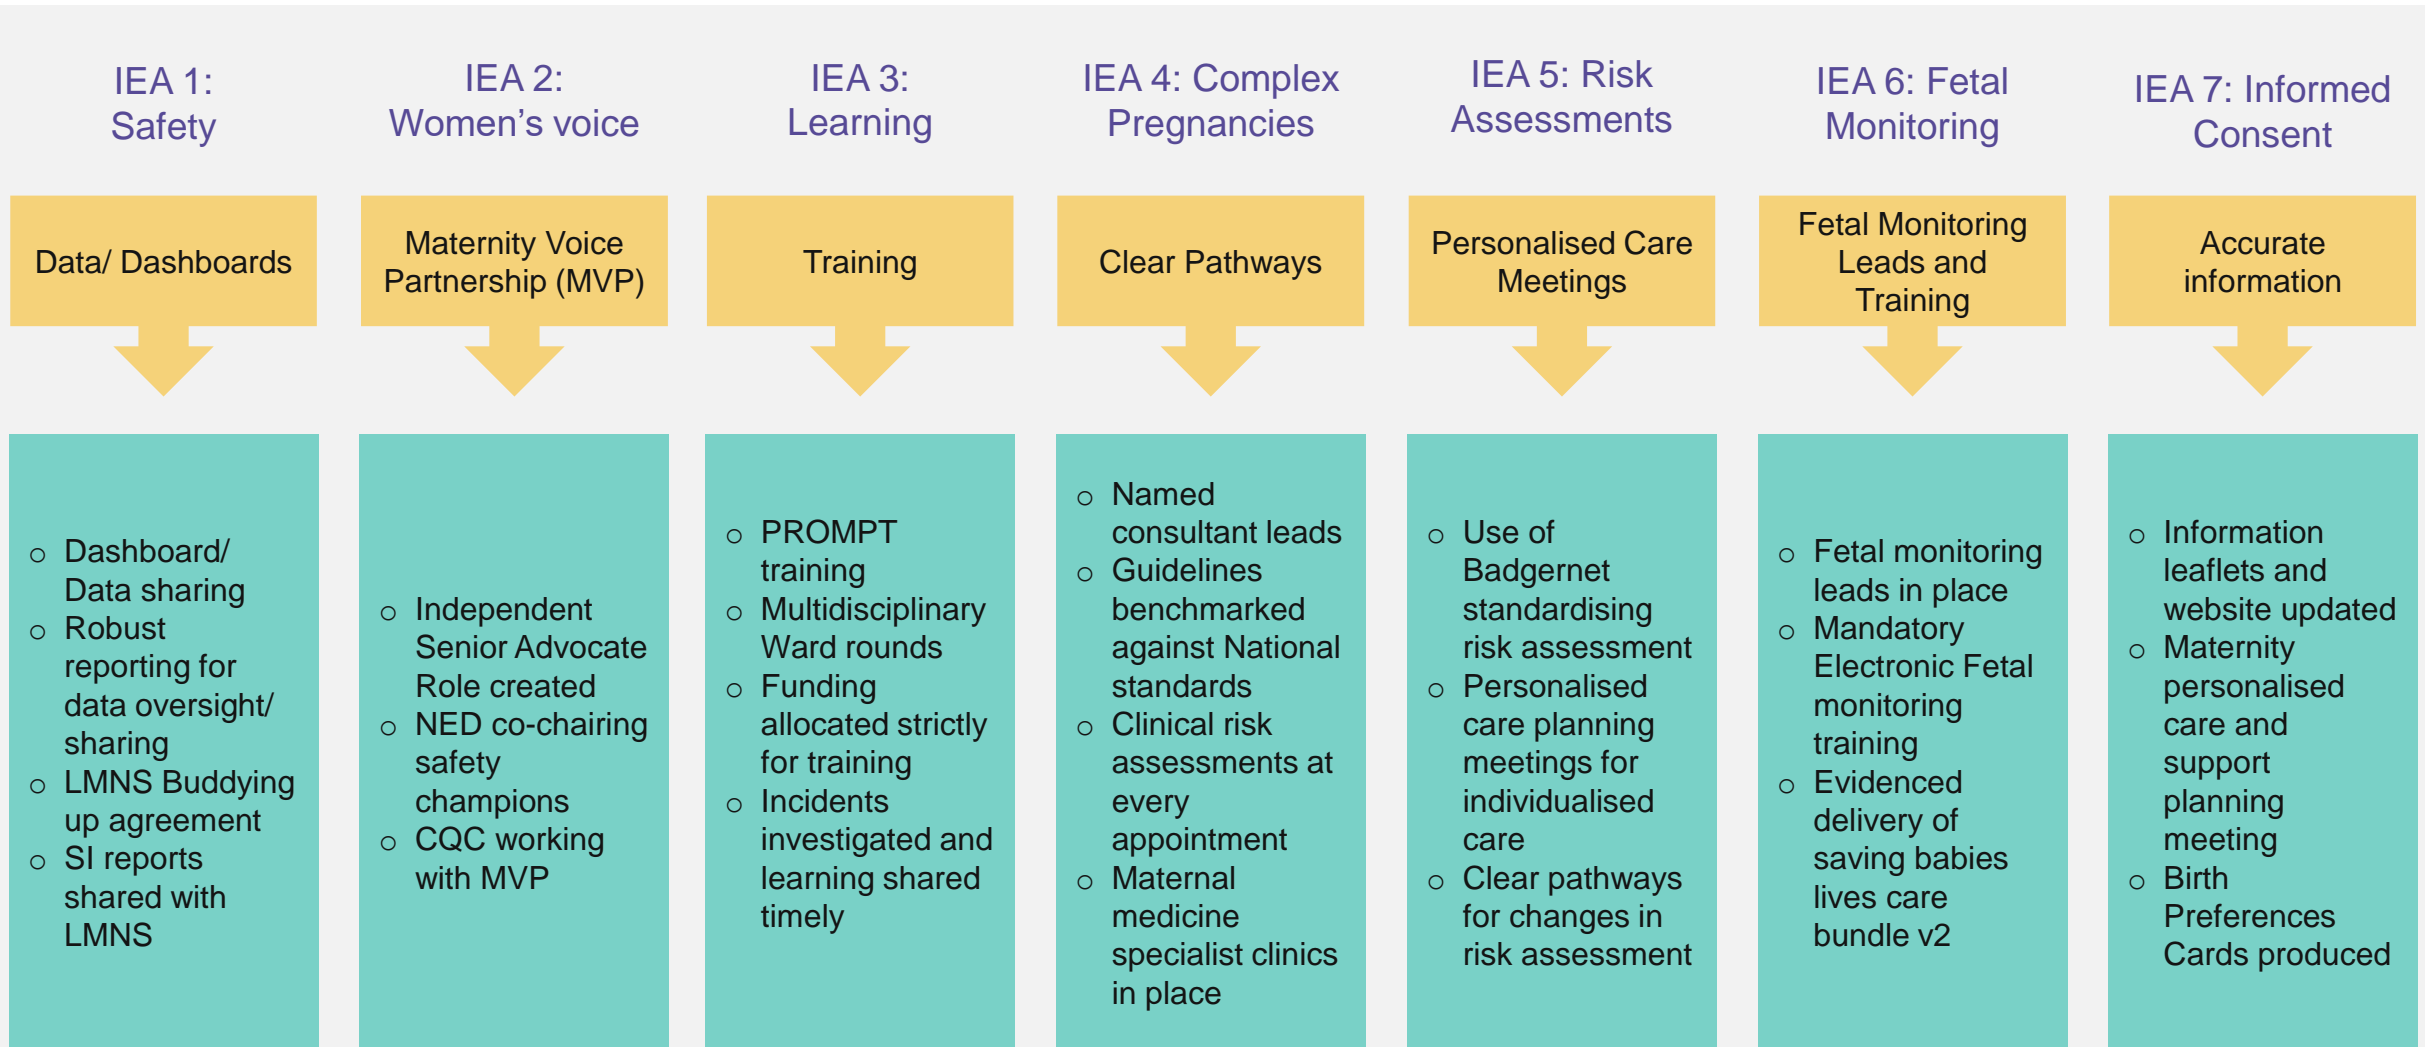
IEA 1: Safety

Data/ Dashboards

- Dashboard/ Data sharing
- Robust reporting for data oversight/ sharing
- LMNS Buddying up agreement
- SI reports shared with LMNS

IEA 2: Women's voice

Maternity Voice Partnership (MVP)

- Independent Senior Advocate Role created
- NED co-chairing safety champions
- CQC working with MVP

IEA 3: Learning

Training

- PROMPT training
- Multidisciplinary Ward rounds
- Funding allocated strictly for training
- Incidents investigated and learning shared timely

IEA 4: Complex Pregnancies

Clear Pathways

- Named consultant leads
- Guidelines benchmarked against National standards
- Clinical risk assessments at every appointment
- Maternal medicine specialist clinics in place

IEA 5: Risk Assessments

Personalised Care Meetings

- Use of Badgernet standardising risk assessment
- Personalised care planning meetings for individualised care
- Clear pathways for changes in risk assessment

IEA 6: Fetal Monitoring

Fetal Monitoring Leads and Training

- Fetal monitoring leads in place
- Mandatory Electronic Fetal monitoring training
- Evidenced delivery of saving babies lives care bundle v2

IEA 7: Informed Consent

Accurate information

- Information leaflets and website updated
- Maternity personalised care and support planning meeting
- Birth Preferences Cards produced